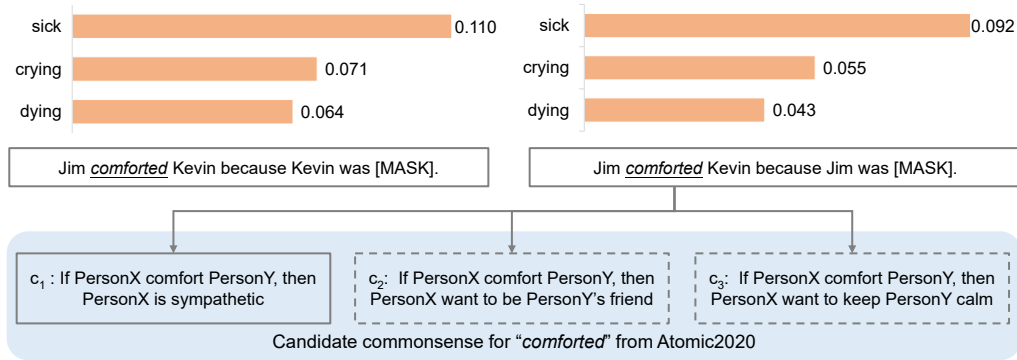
| | |
|---|---|
| sick | 0.110 |
| crying | 0.071 |
| dying | 0.064 |

| | |
|---|---|
| sick | 0.092 |
| crying | 0.055 |
| dying | 0.043 |

Jim *comforted* Kevin because Kevin was [MASK].

Jim *comforted* Kevin because Jim was [MASK].

$c_1$ : If PersonX comfort PersonY, then PersonX is sympathetic

$c_2$: If PersonX comfort PersonY, then PersonX want to be PersonY's friend

$c_3$: If PersonX comfort PersonY, then PersonX want to keep PersonY calm

Candidate commonsense for "*comforted*" from Atomic2020